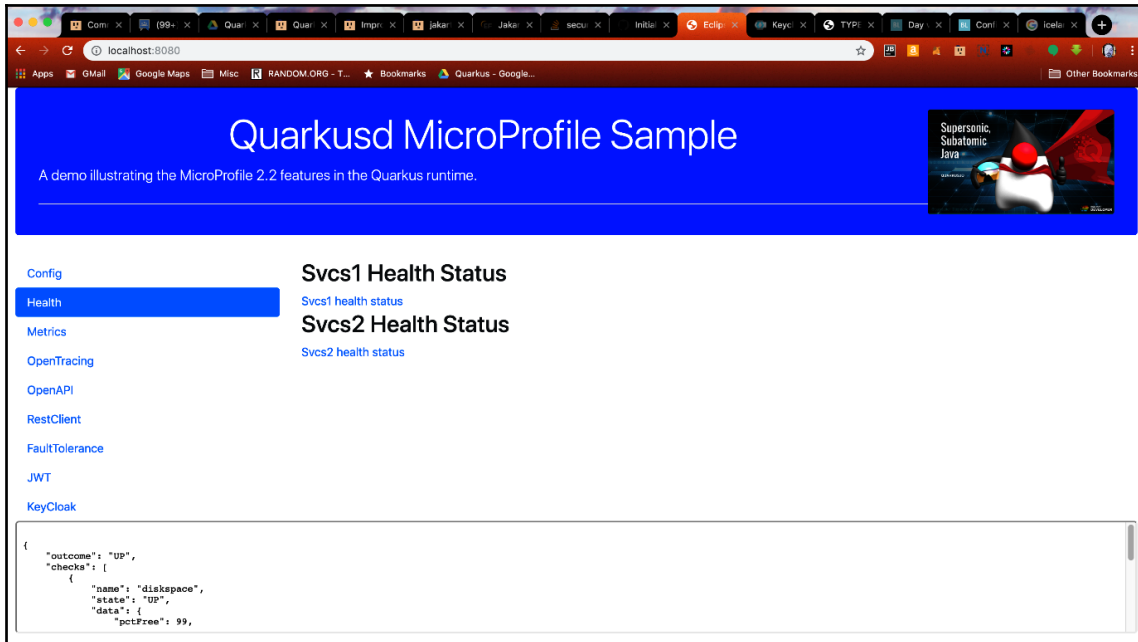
Com ×
(99+ ×
Quar ×
Quar ×
Impr ×
jakar ×
Jakar ×
secu ×
Initial ×
Eclip ×
Keyc ×
TYPE ×
Day ×
Conf ×
Icela ×

localhost:8080

Apps GMail Google Maps Misc RANDOM.ORG - T... Bookmarks Quarkus - Google...
Other Bookmarks

Quarkusd MicroProfile Sample

A demo illustrating the MicroProfile 2.2 features in the Quarkus runtime.

Supersonic, Subatomic Java

Config
Health
Metrics
OpenTracing
OpenAPI
RestClient
FaultTolerance
JWT
KeyCloak

Svcs1 Health Status

Svcs1 health status

Svcs2 Health Status

Svcs2 health status

{
"outcome": "UP",
"checks": [
{
"name": "diskspace",
"state": "UP",
"data": {
"pctFree": 99,